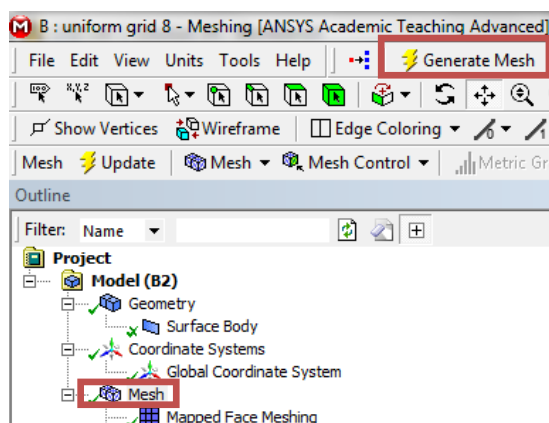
B : uniform grid 8 - Meshing [ANSYS Academic Teaching Advanced]

File Edit View Units Tools Help Generate Mesh

Show Vertices Wireframe Edge Coloring

Mesh Update Mesh Mesh Control Metric Gr

Outline

Filter: Name

Project
Model (B2)
Geometry
Surface Body
Coordinate Systems
Global Coordinate System
Mesh
Mapped Face Meshing